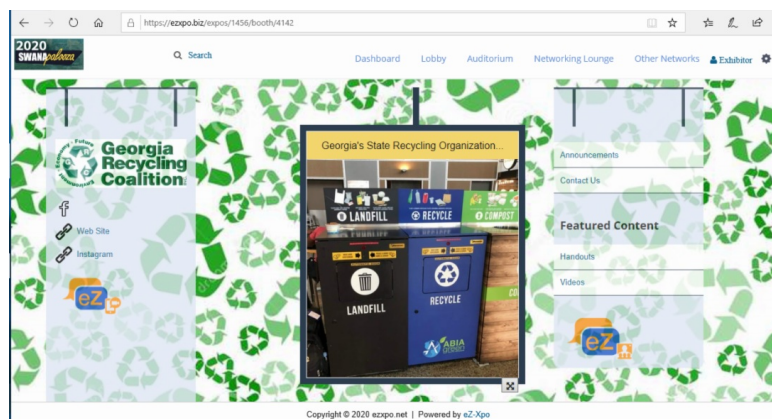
https://ezxpo.biz/expos/1456/booth/4142

2020 SWANApalooza

Search

Dashboard Lobby Auditorium Networking Lounge Other Networks Exhibitor

Georgia Recycling Coalition

f

Web Site

Instagram

eZ

Georgia's State Recycling Organization...

LANDFILL RECYCLE COMPOST

LANDFILL

RECYCLE

Announcements

Contact Us

Featured Content

Handouts

Videos

eZ

Copyright © 2020 ezxpo.net | Powered by eZ-Xpo